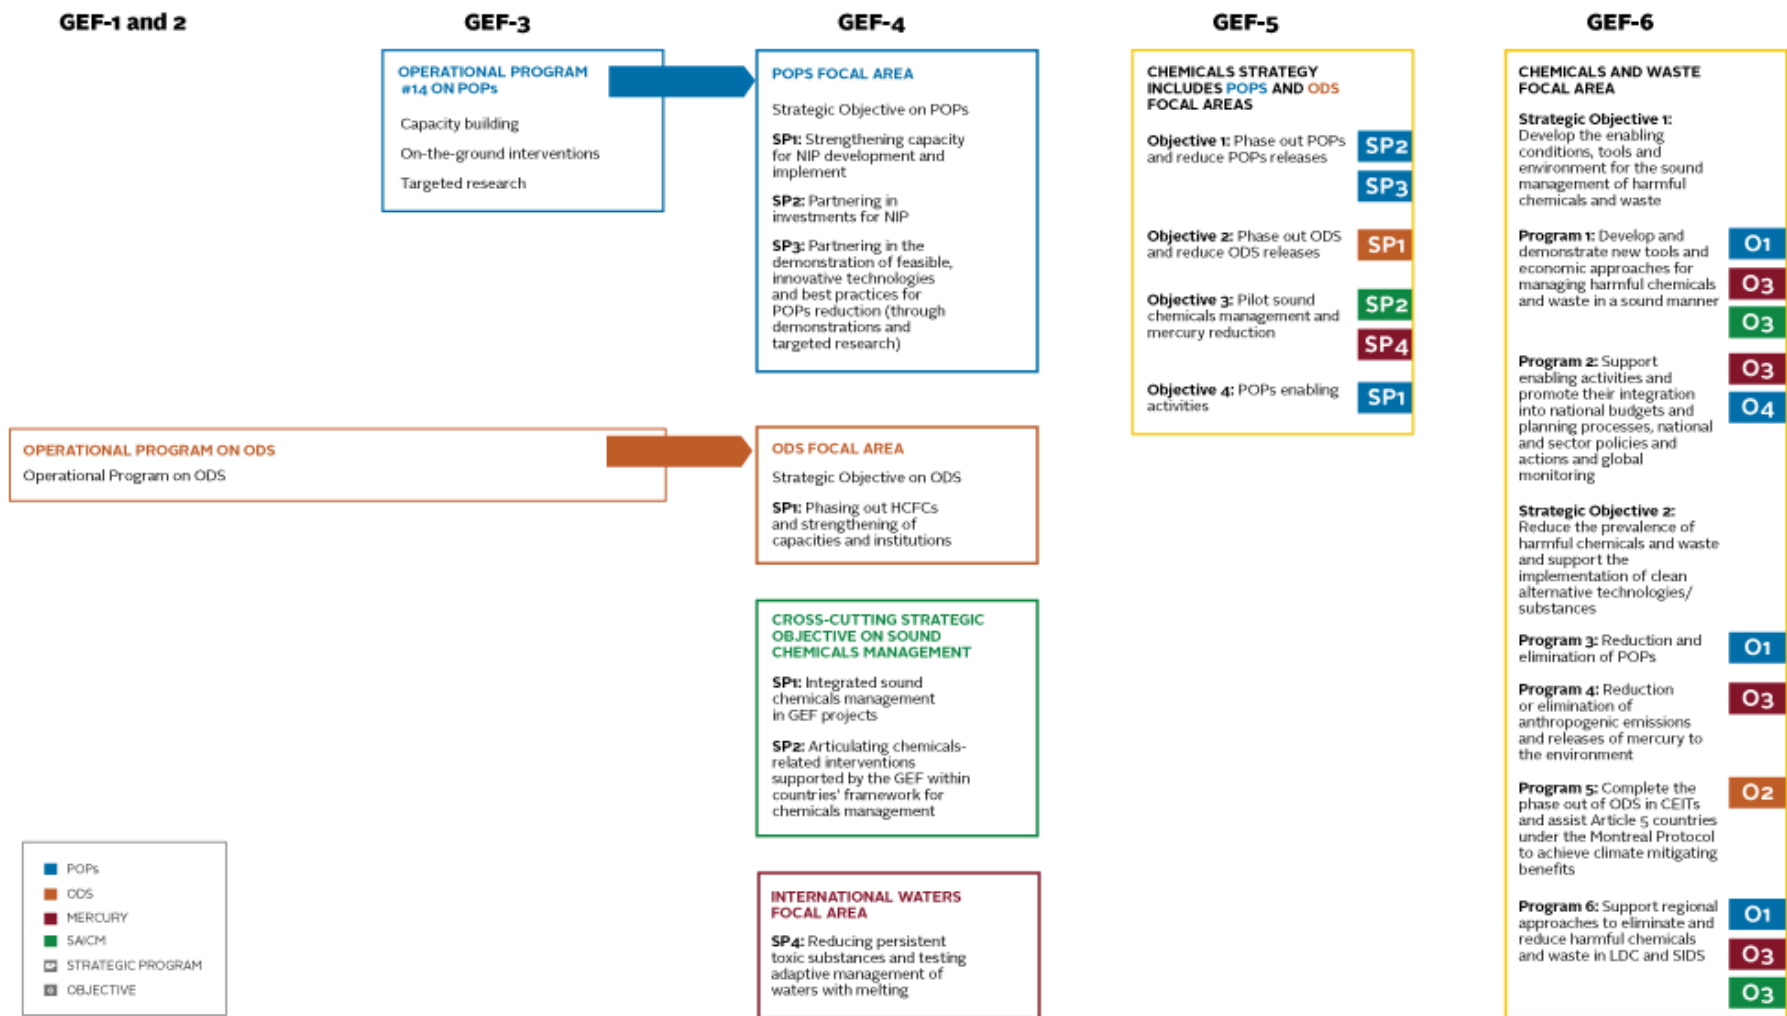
GEF-1 and 2

GEF-3

GEF-4

GEF-5

GEF-6

OPERATIONAL PROGRAM #14 ON POPs

Capacity building

On-the-ground interventions

Targeted research

POPS FOCAL AREA

Strategic Objective on POPs

SP1: Strengthening capacity for NIP development and implement

SP2: Partnering in investments for NIP

SP3: Partnering in the demonstration of feasible, innovative technologies and best practices for POPs reduction (through demonstrations and targeted research)

CHEMICALS STRATEGY INCLUDES POPS AND ODS FOCAL AREAS

Objective 1: Phase out POPs and reduce POPs releases SP2 SP3

Objective 2: Phase out ODS and reduce ODS releases SP1

Objective 3: Pilot sound chemicals management and mercury reduction SP2 SP4

Objective 4: POPs enabling activities SP1

CHEMICALS AND WASTE FOCAL AREA

Strategic Objective 1: Develop the enabling conditions, tools and environment for the sound management of harmful chemicals and waste

Program 1: Develop and demonstrate new tools and economic approaches for managing harmful chemicals and waste in a sound manner O1 O3 O3

Program 2: Support enabling activities and promote their integration into national budgets and planning processes, national and sector policies and actions and global monitoring O3 O4

Strategic Objective 2: Reduce the prevalence of harmful chemicals and waste and support the implementation of clean alternative technologies/ substances

Program 3: Reduction and elimination of POPs O1

Program 4: Reduction or elimination of anthropogenic emissions and releases of mercury to the environment O3

Program 5: Complete the phase out of ODS in CEITs and assist Article 5 countries under the Montreal Protocol to achieve climate mitigating benefits O2

Program 6: Support regional approaches to eliminate and reduce harmful chemicals and waste in LDC and SIDS O1 O3 O3

OPERATIONAL PROGRAM ON ODS

Operational Program on ODS

ODS FOCAL AREA

Strategic Objective on ODS

SP1: Phasing out HCFCs and strengthening of capacities and institutions

CROSS-CUTTING STRATEGIC OBJECTIVE ON SOUND CHEMICALS MANAGEMENT

SP1: Integrated sound chemicals management in GEF projects

SP2: Articulating chemicals-related interventions supported by the GEF within countries' framework for chemicals management

INTERNATIONAL WATERS FOCAL AREA

SP4: Reducing persistent toxic substances and testing adaptive management of waters with melting

POPs
ODS
MERCURY
SAICM
STRATEGIC PROGRAM
OBJECTIVE